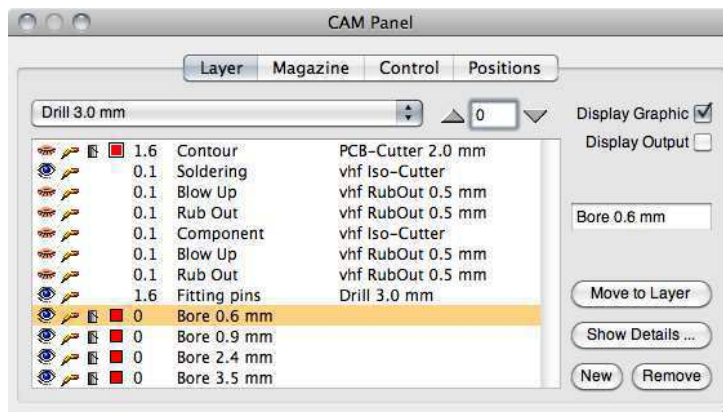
CAM Panel

Layer | Magazine | Control | Positions

Drill 3.0 mm

0

Display Graphic
Display Output

| | | |
|---|---|---|
| 1.6 | Contour | PCB-Cutter 2.0 mm |
| 0.1 | Soldering | vhf Iso-Cutter |
| 0.1 | Blow Up | vhf RubOut 0.5 mm |
| 0.1 | Rub Out | vhf RubOut 0.5 mm |
| 0.1 | Component | vhf Iso-Cutter |
| 0.1 | Blow Up | vhf RubOut 0.5 mm |
| 0.1 | Rub Out | vhf RubOut 0.5 mm |
| 1.6 | Fitting pins | Drill 3.0 mm |
| 0 | Bore 0.6 mm | |
| 0 | Bore 0.9 mm | |
| 0 | Bore 2.4 mm | |
| 0 | Bore 3.5 mm | |

Bore 0.6 mm

Move to Layer
Show Details ...
New
Remove